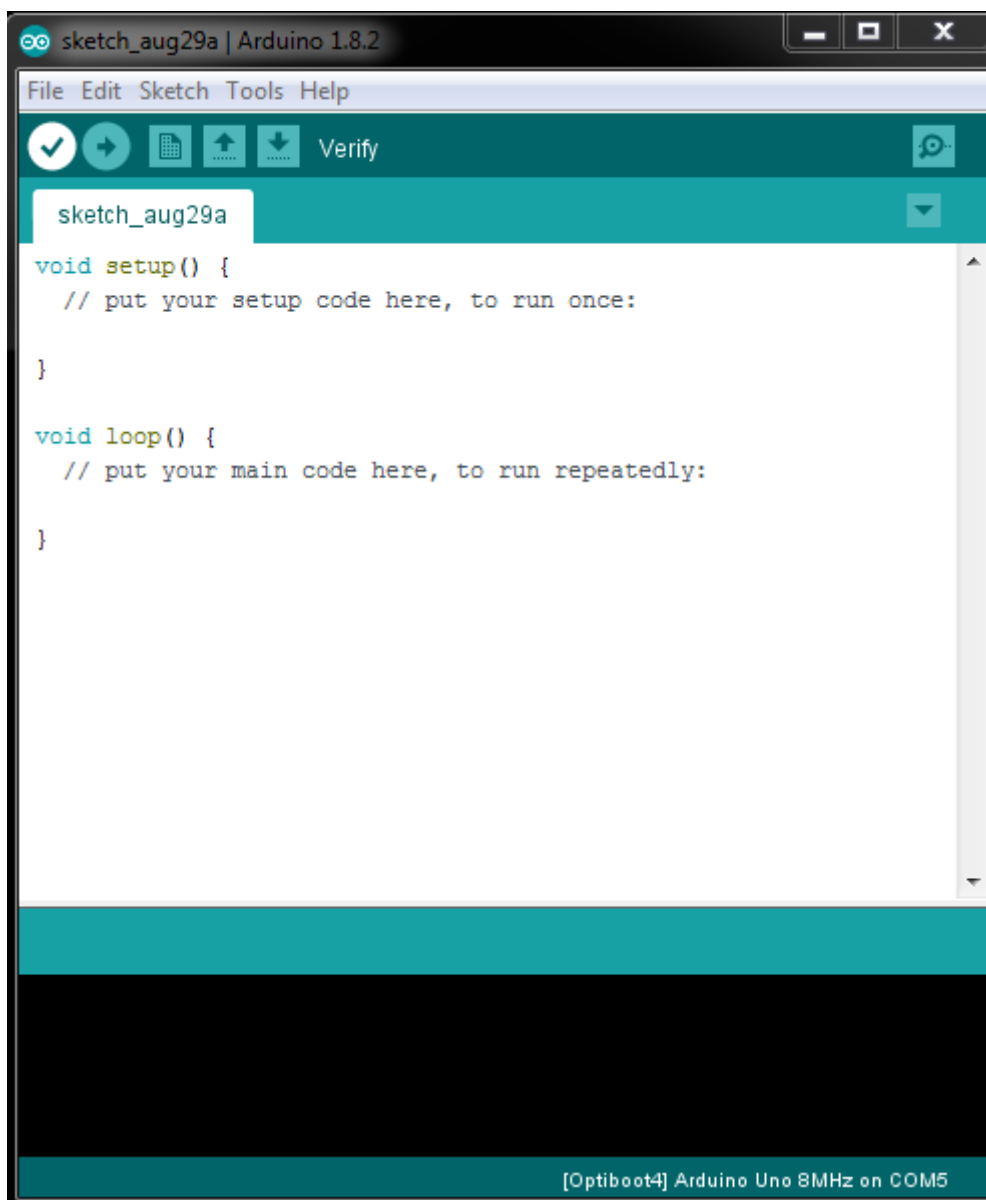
sketch_aug29a | Arduino 1.8.2

File Edit Sketch Tools Help

Verify

sketch_aug29a

void setup() {
  // put your setup code here, to run once:

}

void loop() {
  // put your main code here, to run repeatedly:

}

[Optiboot4] Arduino Uno 8MHz on COM5